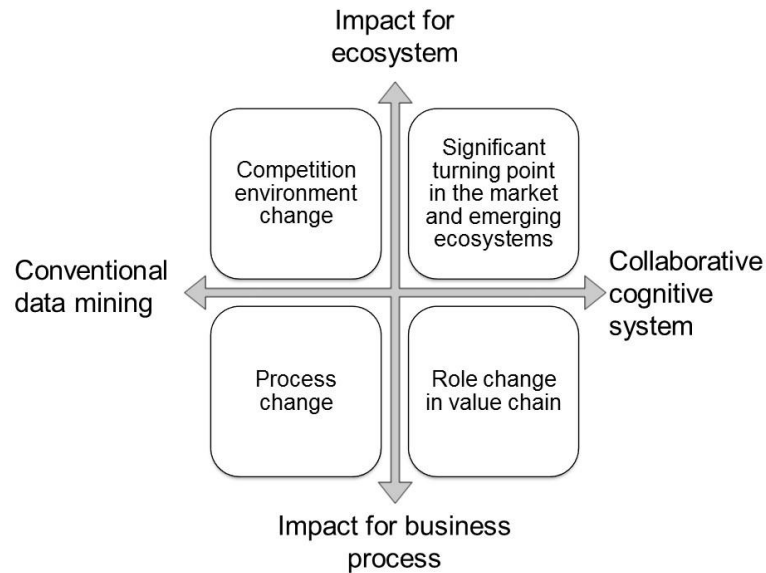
Impact for ecosystem

Competition environment change

Significant turning point in the market and emerging ecosystems

Conventional data mining

Collaborative cognitive system

Process change

Role change in value chain

Impact for business process